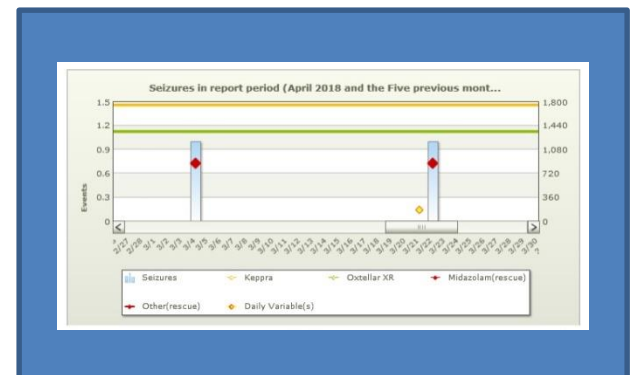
Seizures in report period (April 2018 and the Five previous mont...

1.5
1.2
0.9
0.6
0.3
0

Events

1,800
1,440
1,080
720
360
0

2/27 2/28 3/1 3/2 3/3 3/4 3/5 3/6 3/7 3/8 3/9 3/10 3/11 3/12 3/13 3/14 3/15 3/16 3/17 3/18 3/19 3/20 3/21 3/22 3/23 3/24 3/25 3/26 3/27 3/28 3/29 3/30

Seizures
Keppra
Oxtellar XR
Midazolam(rescue)
Other(rescue)
Daily Variable(s)